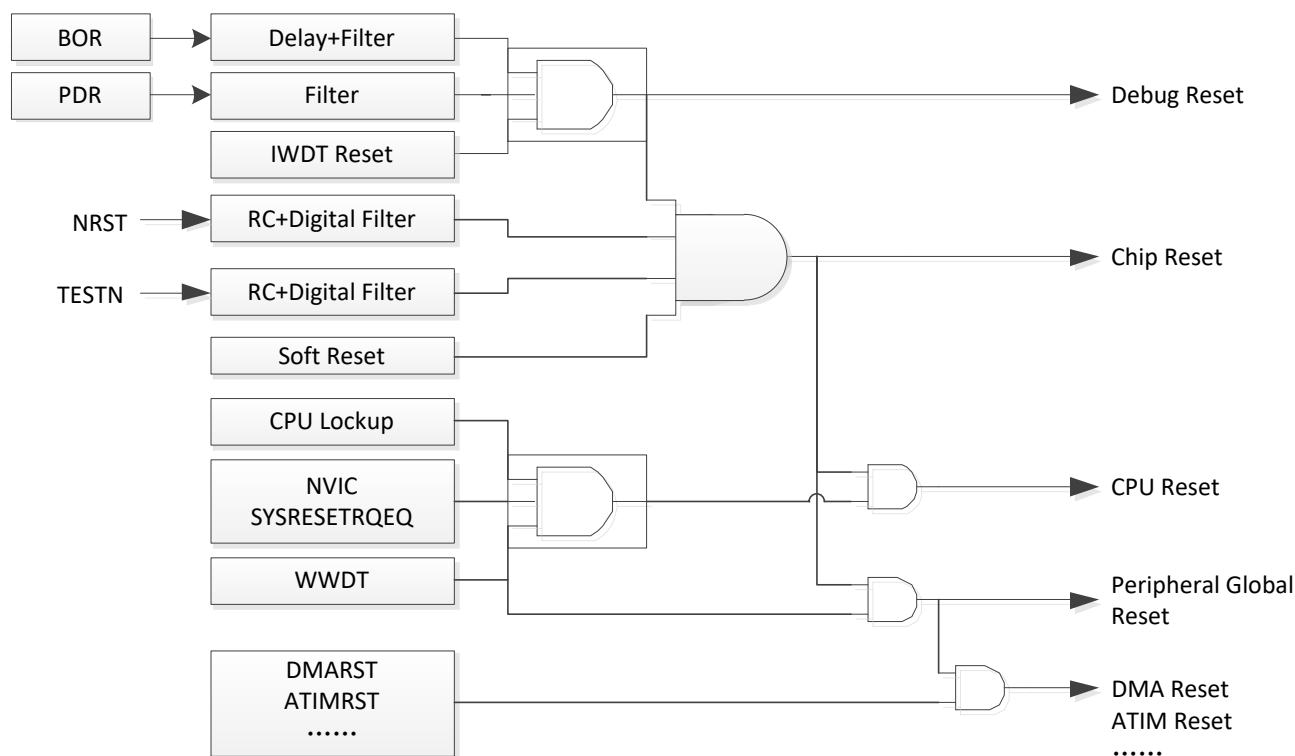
BOR
Delay+Filter
PDR
Filter
IWDT Reset
Debug Reset
NRST
RC+Digital Filter
TESTN
RC+Digital Filter
Soft Reset
Chip Reset
CPU Lockup
NVIC
SYSRESETRQEQ
WWDT
CPU Reset
Peripheral Global Reset
DMARST
ATIMRST
……
DMA Reset
ATIM Reset
……